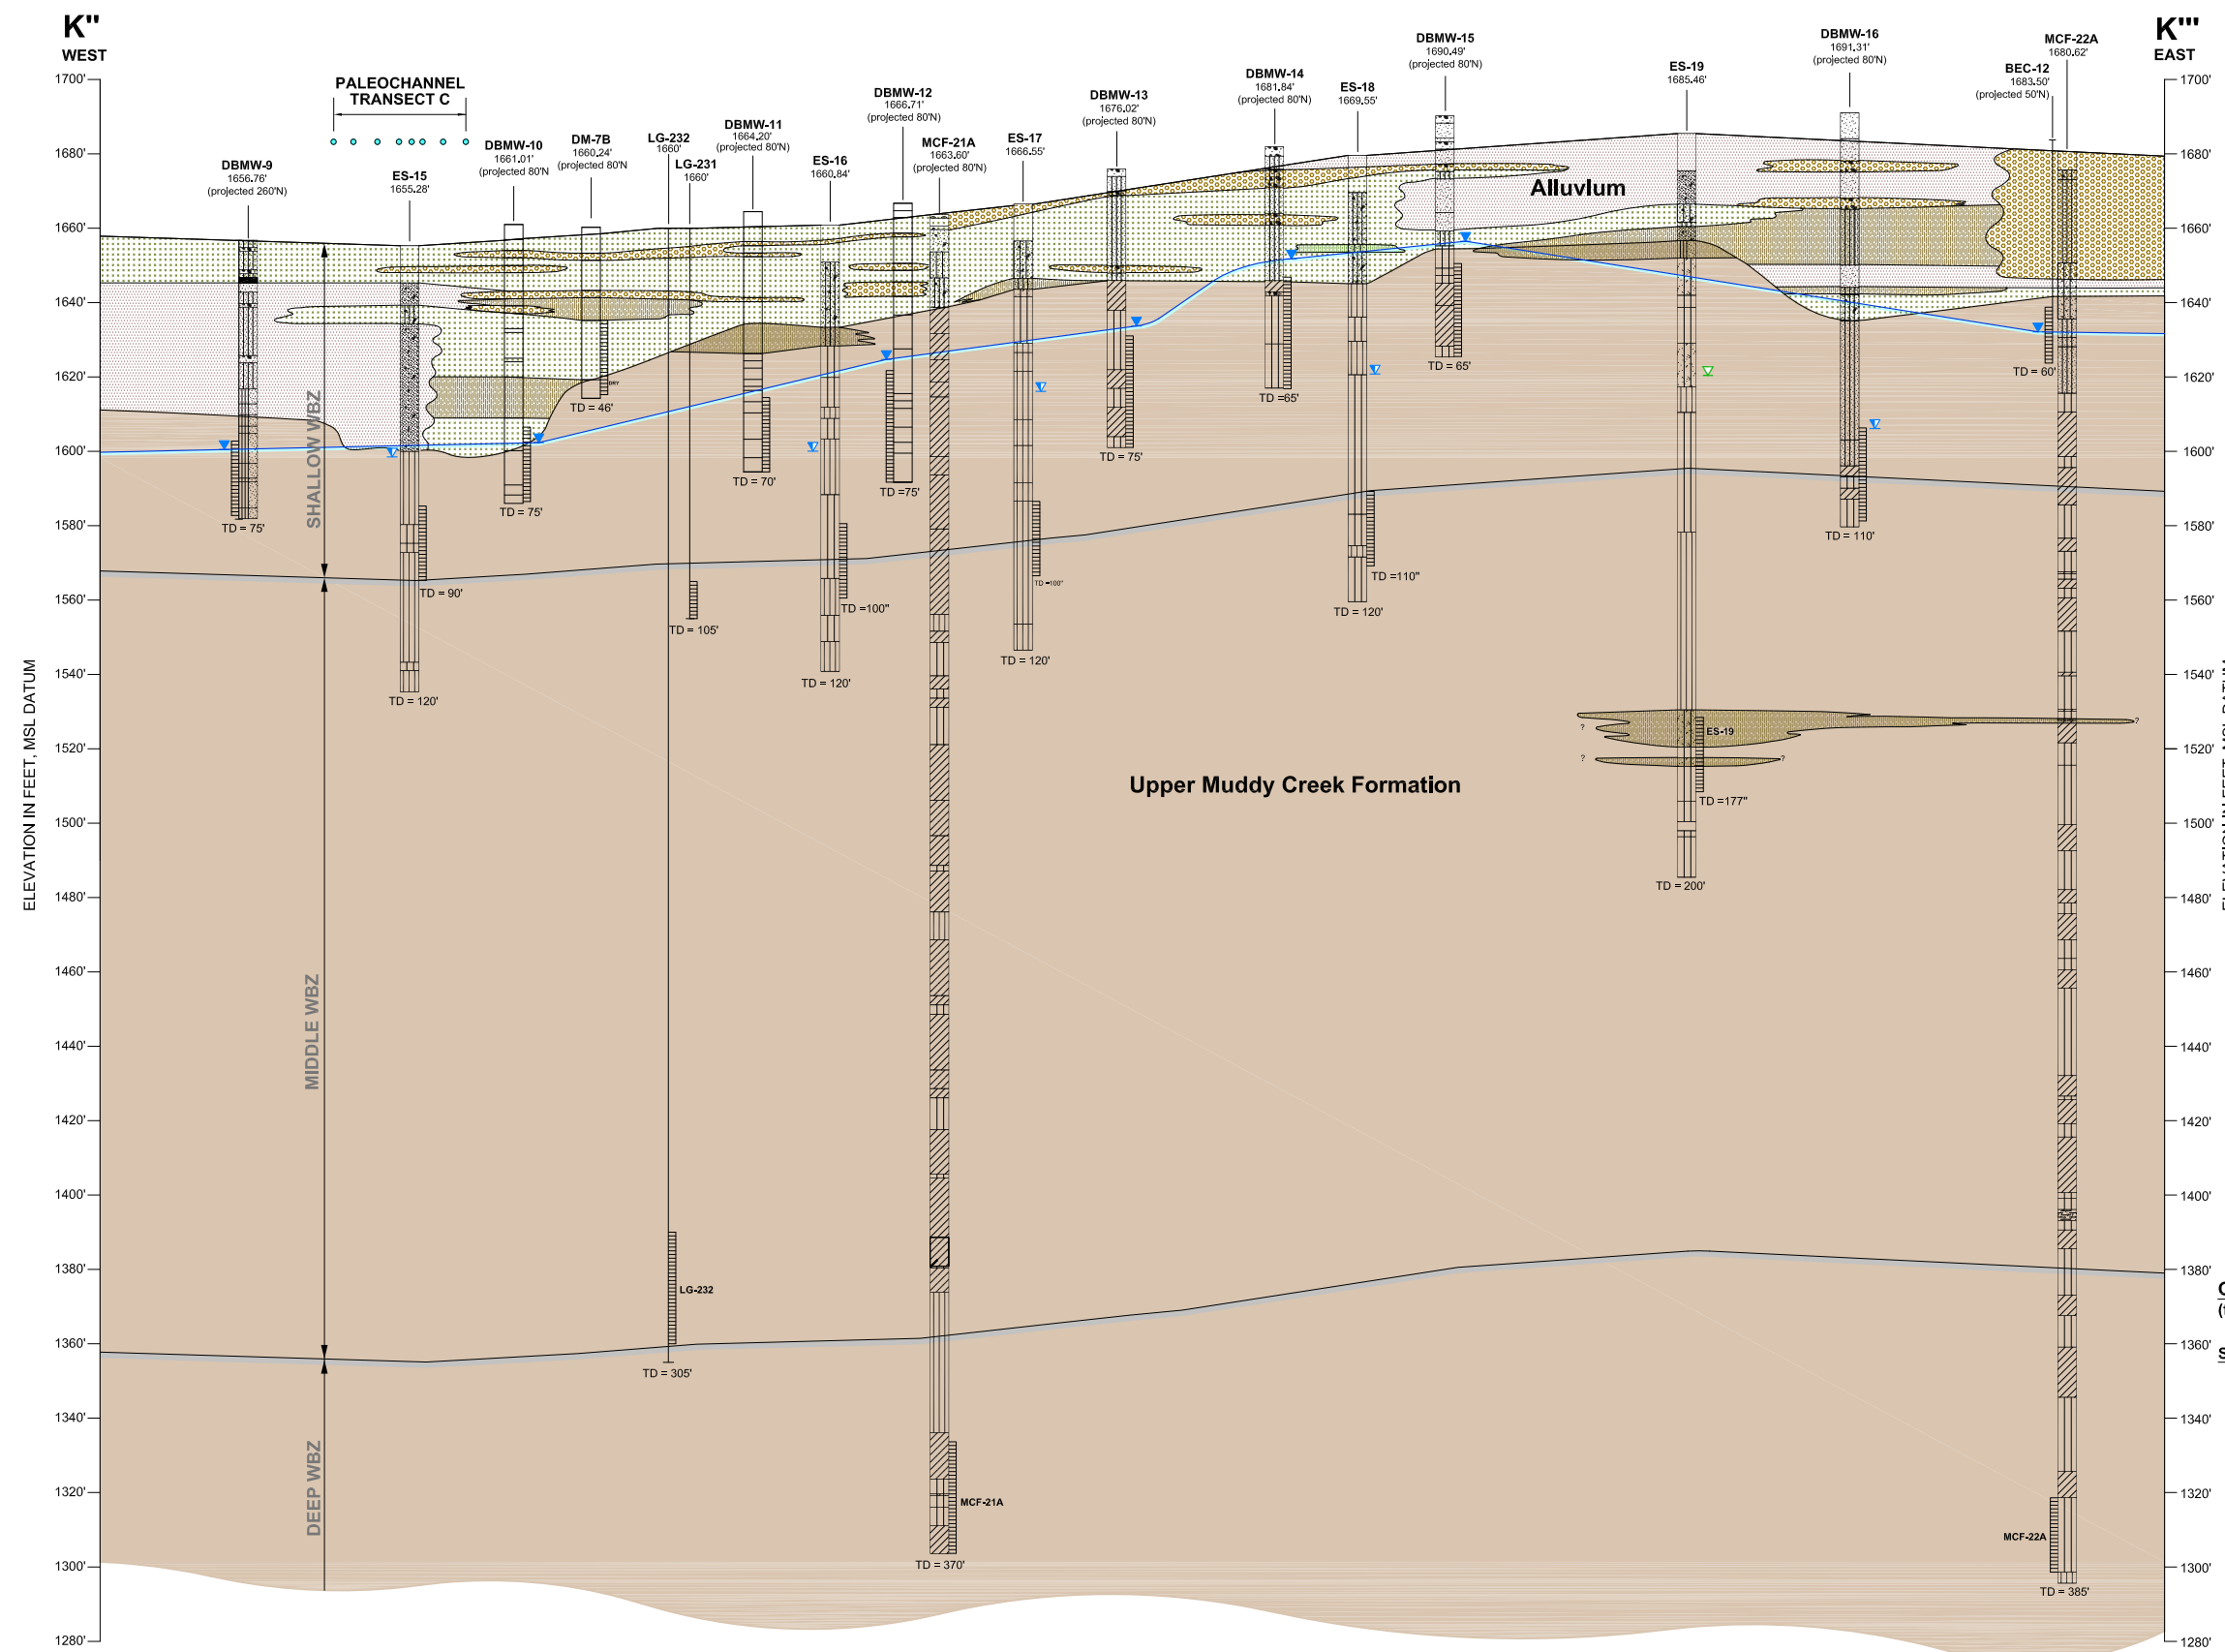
K''
WEST

K'''
EAST

PALEOCHANNEL
TRANSECT C

DBMW-9
1656.76'
(projected 260'N)

ES-15
1655.28'

DBMW-10
1661.01'
(projected 80'N

DM-7B
1660.24'
(projected 80'N

LG-232
1660'

LG-231
1660'

DBMW-11
1664.20'
(projected 80'N)

ES-16
1660.84'

DBMW-12
1666.71'
(projected 80'N)

MCF-21A
1663.60'
(projected 80'N)

ES-17
1666.55'

DBMW-13
1676.02'
(projected 80'N)

DBMW-14
1681.84'
(projected 80'N)

ES-18
1669.55'

DBMW-15
1690.49'
(projected 80'N)

ES-19
1685.46'

DBMW-16
1691.31'
(projected 80'N)

BEC-12
1683.50'
(projected 50'N)

MCF-22A
1680.62'

Alluvium

Upper Muddy Creek Formation

SHALLOW WBZ
MIDDLE WBZ
DEEP WBZ

ELEVATION IN FEET, MSL DATUM

1700'
1680'
1660'
1640'
1620'
1600'
1580'
1560'
1540'
1520'
1500'
1480'
1460'
1440'
1420'
1400'
1380'
1360'
1340'
1320'
1300'
1280'

DRY

TD = 75'
TD = 90'
TD = 120'
TD = 75'
TD = 46'
TD = 105'
TD = 305'
LG-232
TD = 70'
TD = 120'
TD =100"
TD =75'
TD = 370'
MCF-21A
TD = 120'
TD =100"
TD = 75'
TD =65'
TD =110"
TD = 120'
TD = 65'
ES-19
TD =177"
TD = 200'
TD = 110'
TD = 60'
MCF-22A
TD = 385'
?
?
?
?